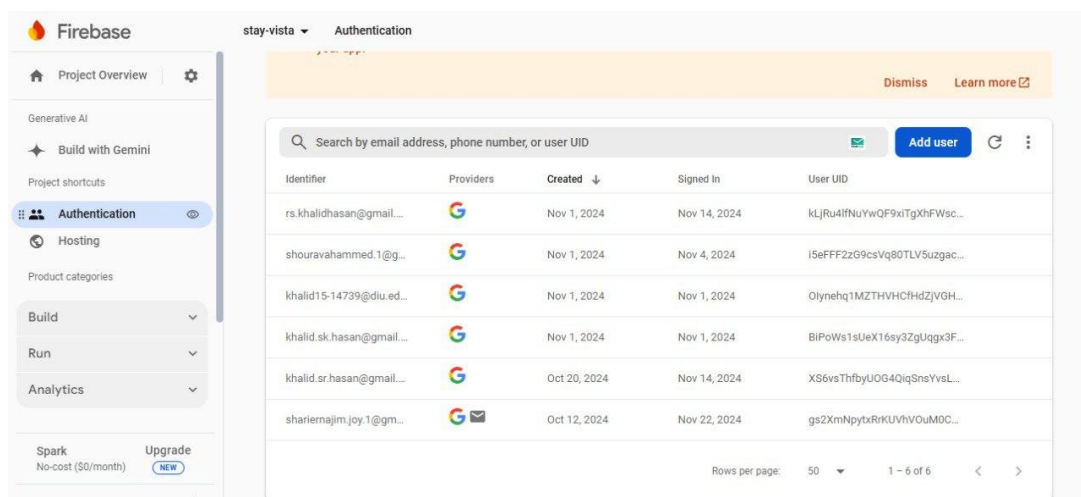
Firebase

Project Overview

Generative AI

Build with Gemini

Project shortcuts

Authentication

Hosting

Product categories

Build

Run

Analytics

Spark
No-cost ($0/month)

Upgrade
NEW

stay-vista ▾ Authentication

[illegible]

Dismiss Learn more

Search by email address, phone number, or user UID

Add user

| Identifier | Providers | Created ↓ | Signed In | User UID |
|---|---|---|---|---|
| rs.khalidhasan@gmail.... | G | Nov 1, 2024 | Nov 14, 2024 | kLjRu4lfNuYwQF9xiTgXhFWsc... |
| shouravahammed.1@g... | G | Nov 1, 2024 | Nov 4, 2024 | i5eFFF2zG9csVq80TLV5uzgac... |
| khalid15-14739@diu.ed... | G | Nov 1, 2024 | Nov 1, 2024 | Olynehq1MZTHVHCfHdZjVGH... |
| khalid.sk.hasan@gmail.... | G | Nov 1, 2024 | Nov 1, 2024 | BiPoWs1sUeX16sy3ZgUqgx3F... |
| khalid.sr.hasan@gmail.... | G | Oct 20, 2024 | Nov 14, 2024 | XS6vsThfbyUOG4QiqSnsYvsL... |
| shariernajim.joy.1@gm... | G | Oct 12, 2024 | Nov 22, 2024 | gs2XmNpytxRrKUVhVOuM0C... |

Rows per page: 50 1 – 6 of 6